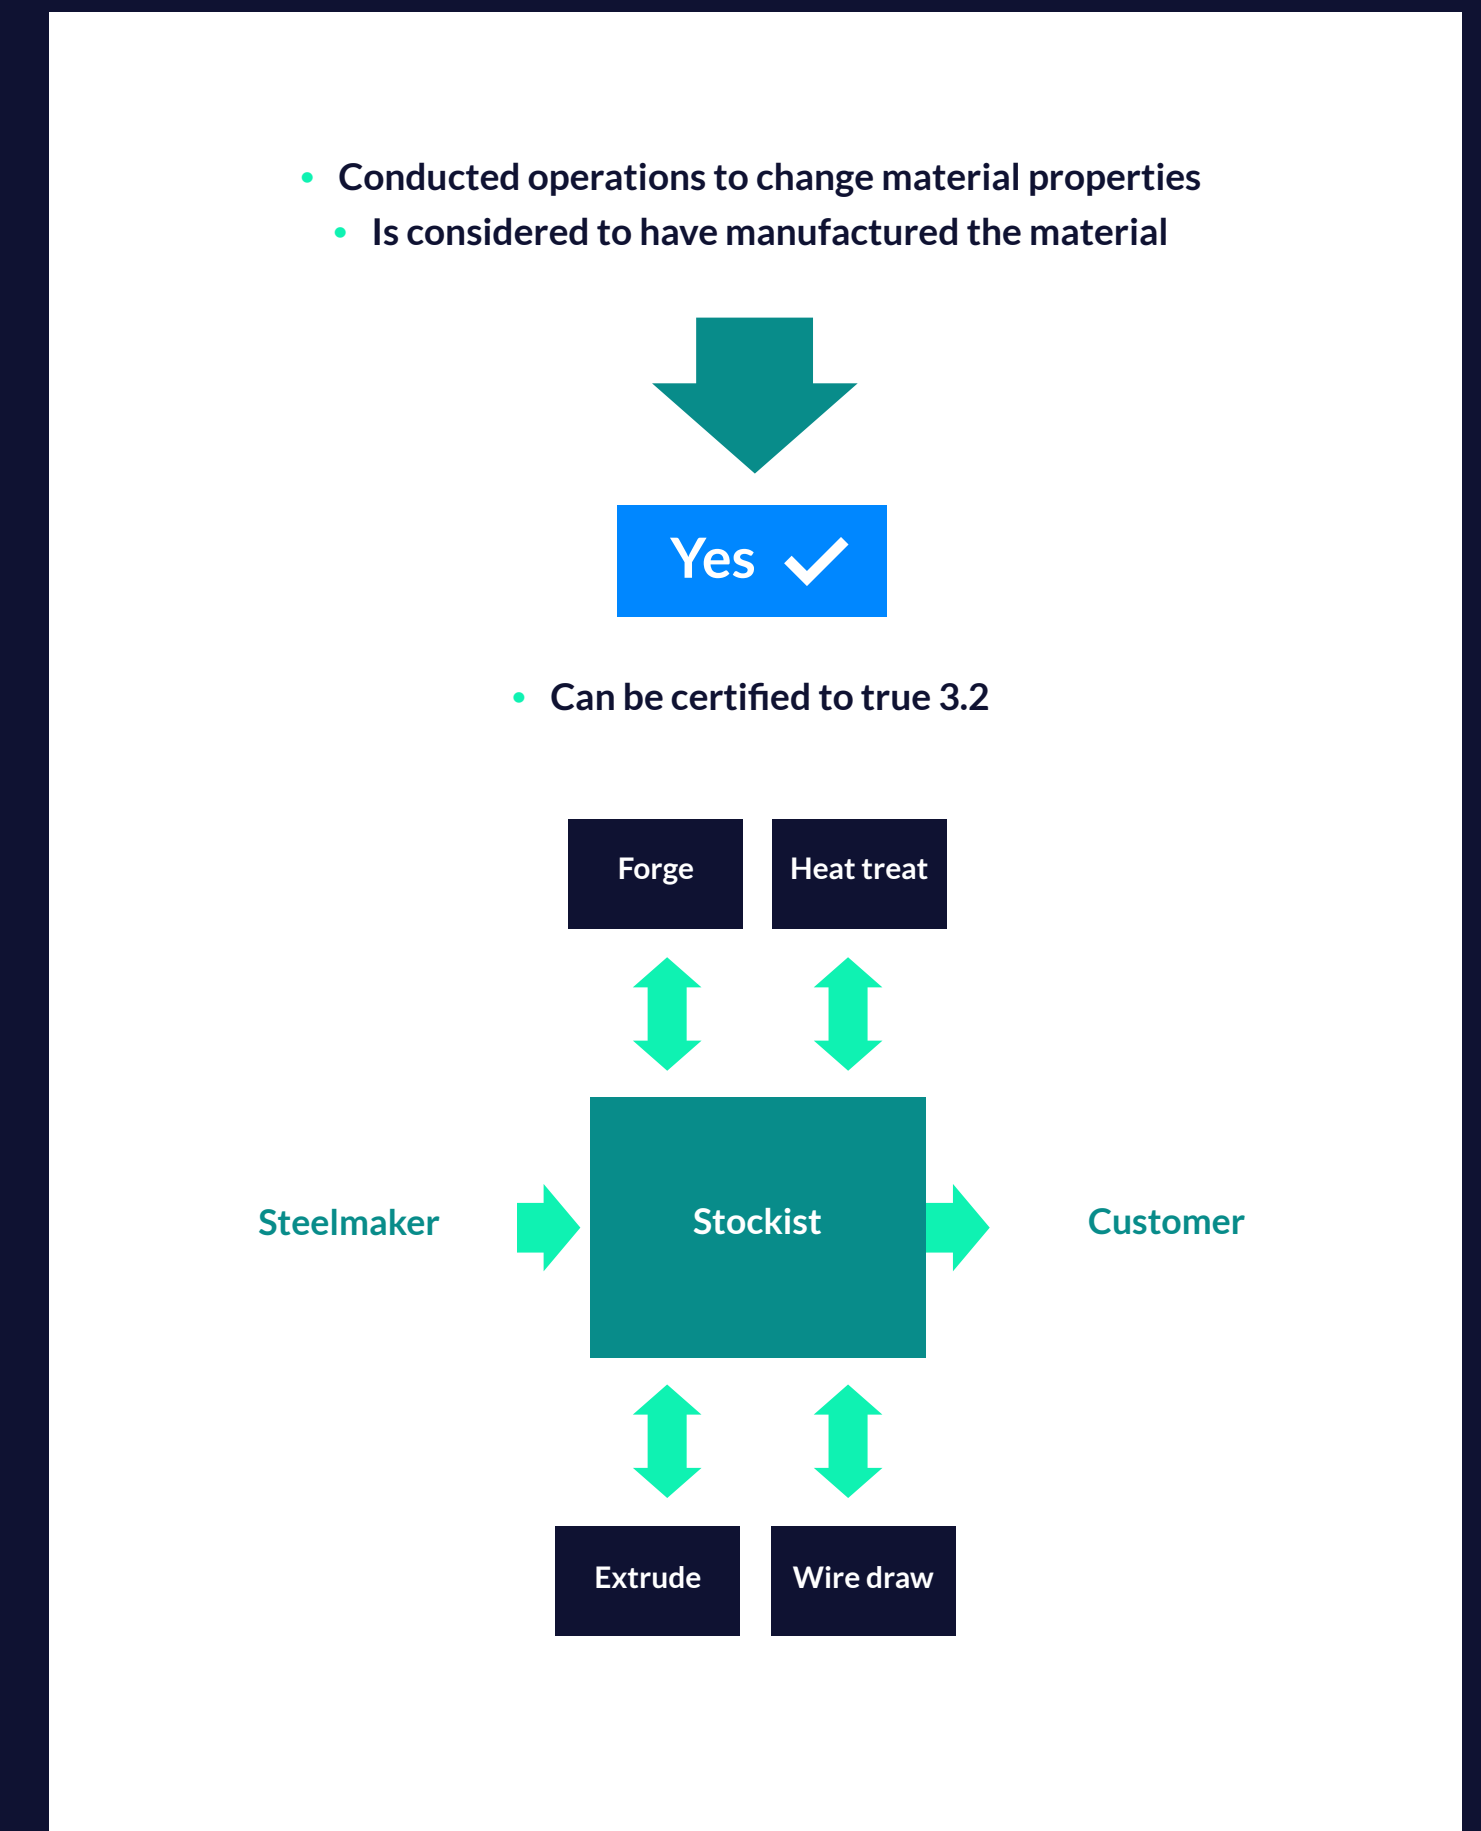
• Conducted operations to change material properties
• Is considered to have manufactured the material

Yes

• Can be certified to true 3.2

Forge

Heat treat

Steelmaker

Stockist

Customer

Extrude

Wire draw